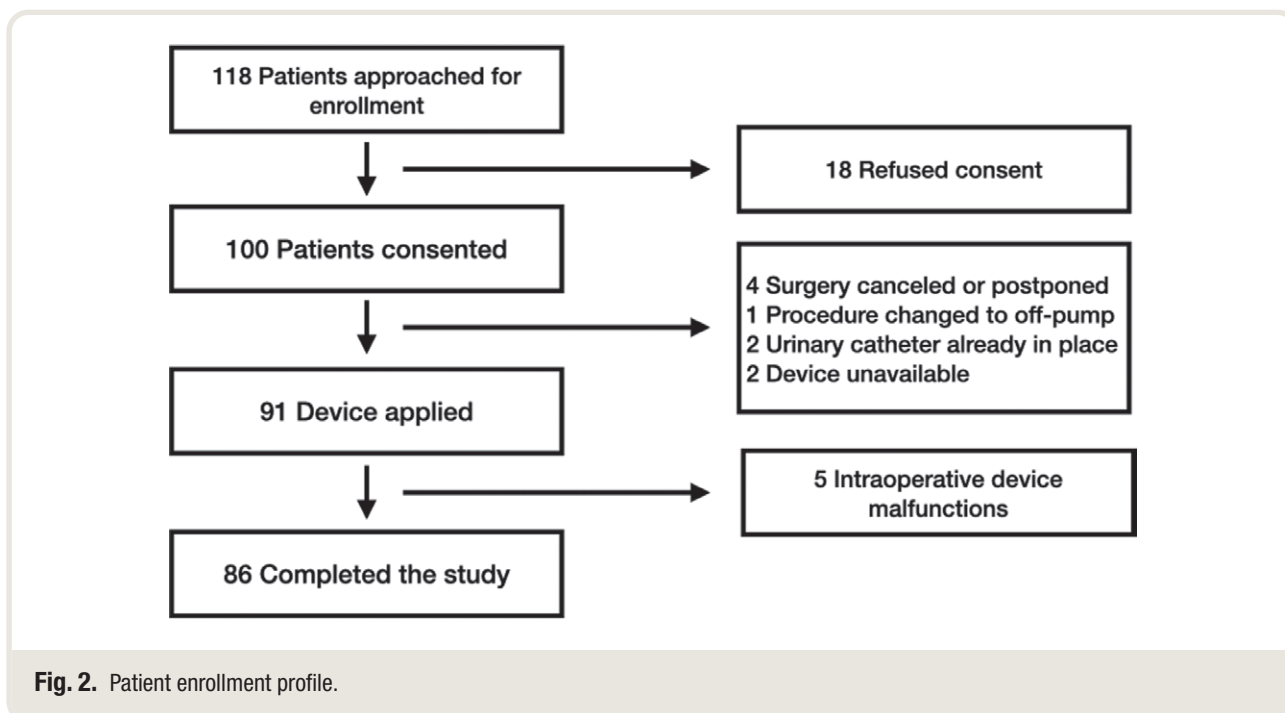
118 Patients approached for enrollment

18 Refused consent

100 Patients consented

4 Surgery canceled or postponed
1 Procedure changed to off-pump
2 Urinary catheter already in place
2 Device unavailable

91 Device applied

5 Intraoperative device malfunctions

86 Completed the study

**Fig. 2.** Patient enrollment profile.